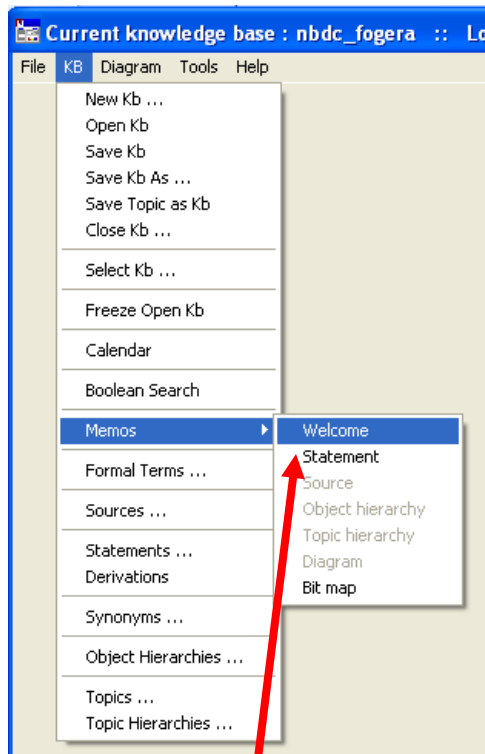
Current knowledge base : nbdc_fogera :: Lo

File KB Diagram Tools Help

New Kb ...
Open Kb
Save Kb
Save Kb As ...
Save Topic as Kb
Close Kb ...

Select Kb ...

Freeze Open Kb

Calendar

Boolean Search

Memos

Formal Terms ...

Sources ...

Statements ...
Derivations

Synonyms ...

Object Hierarchies ...

Topics ...
Topic Hierarchies ...

Welcome
Statement
Source
Object hierarchy
Topic hierarchy
Diagram
Bit map